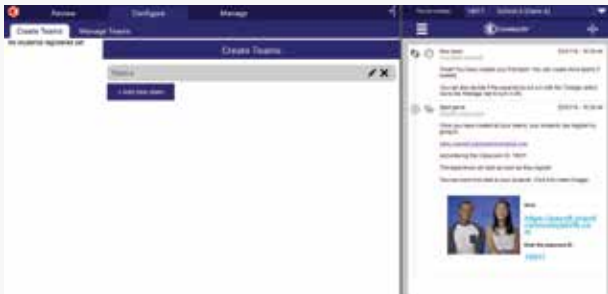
Review Configure Manage

Create Teams Manage Teams

No students registered yet

Create Teams

Teams

+ Add new team

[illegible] 1801 School A (Class A)

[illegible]

Step done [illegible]

Great! You have created your first team. You can create more teams if needed.

You can also decide if the experiment will run with the 'Collage' option. Go to the 'Manage' tab to turn it ON.

Next game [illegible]

Once you have created all your teams, your students can register by groups in:

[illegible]

And entering the Classroom ID: 1801

The teams/groups will need an ID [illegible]

You can hand this task to your students. Click the video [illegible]

Go to:

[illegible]

Enter the classroom ID:

1801